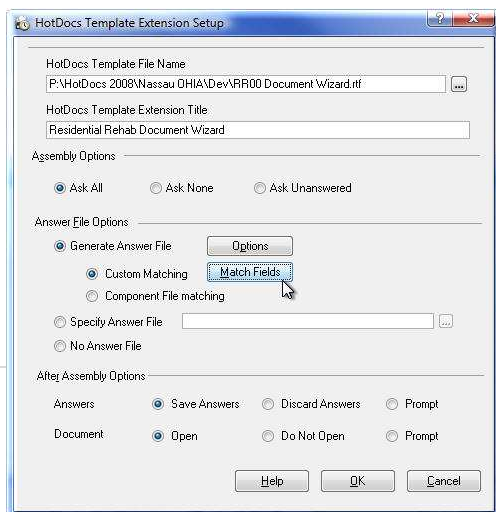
HotDocs Template Extension Setup

?

X

HotDocs Template File Name

P:\HotDocs 2008\Nassau OHIA\Dev\RR00 Document Wizard.rtf

...

HotDocs Template Extension Title

Residential Rehab Document Wizard

Assembly Options

Ask All

Ask None

Ask Unanswered

Answer File Options

Generate Answer File

Options

Custom Matching

Match Fields

Component File matching

Specify Answer File

...

No Answer File

After Assembly Options

Answers

Save Answers

Discard Answers

Prompt

Document

Open

Do Not Open

Prompt

Help

OK

Cancel